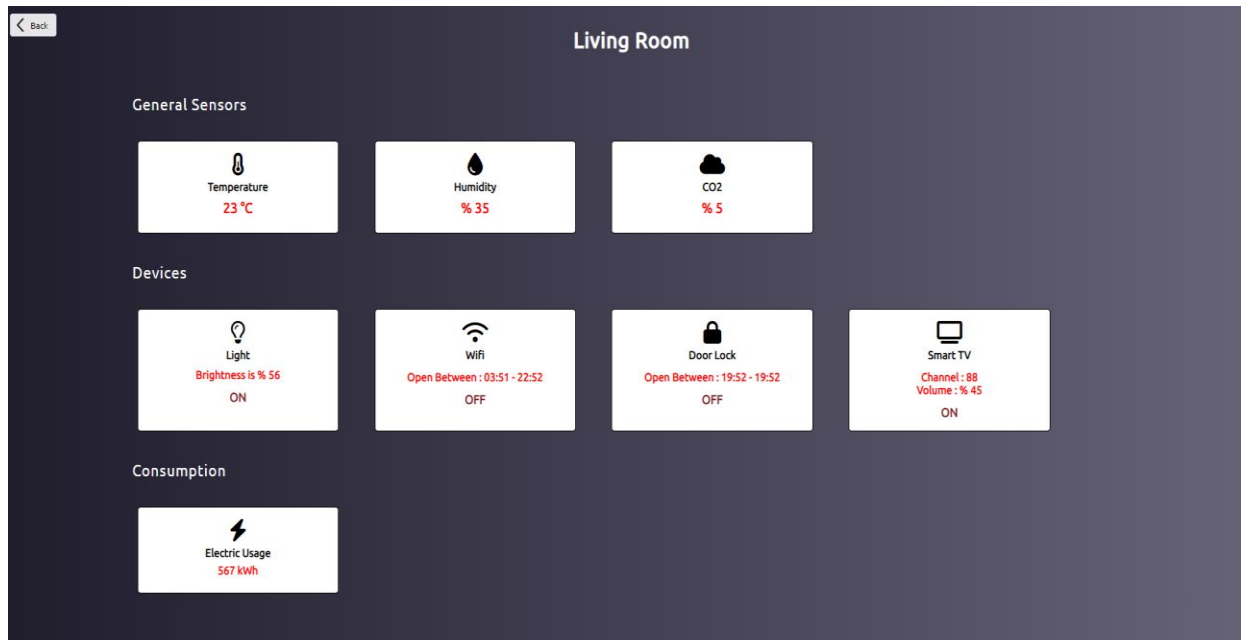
Back

Living Room

General Sensors

Temperature
23 °C

Humidity
% 35

CO2
% 5

Devices

Light
Brightness is % 56
ON

Wifi
Open Between : 03:51 - 22:52
OFF

Door Lock
Open Between : 19:52 - 19:52
OFF

Smart TV
Channel : 88
Volume : % 45
ON

Consumption

Electric Usage
567 kWh